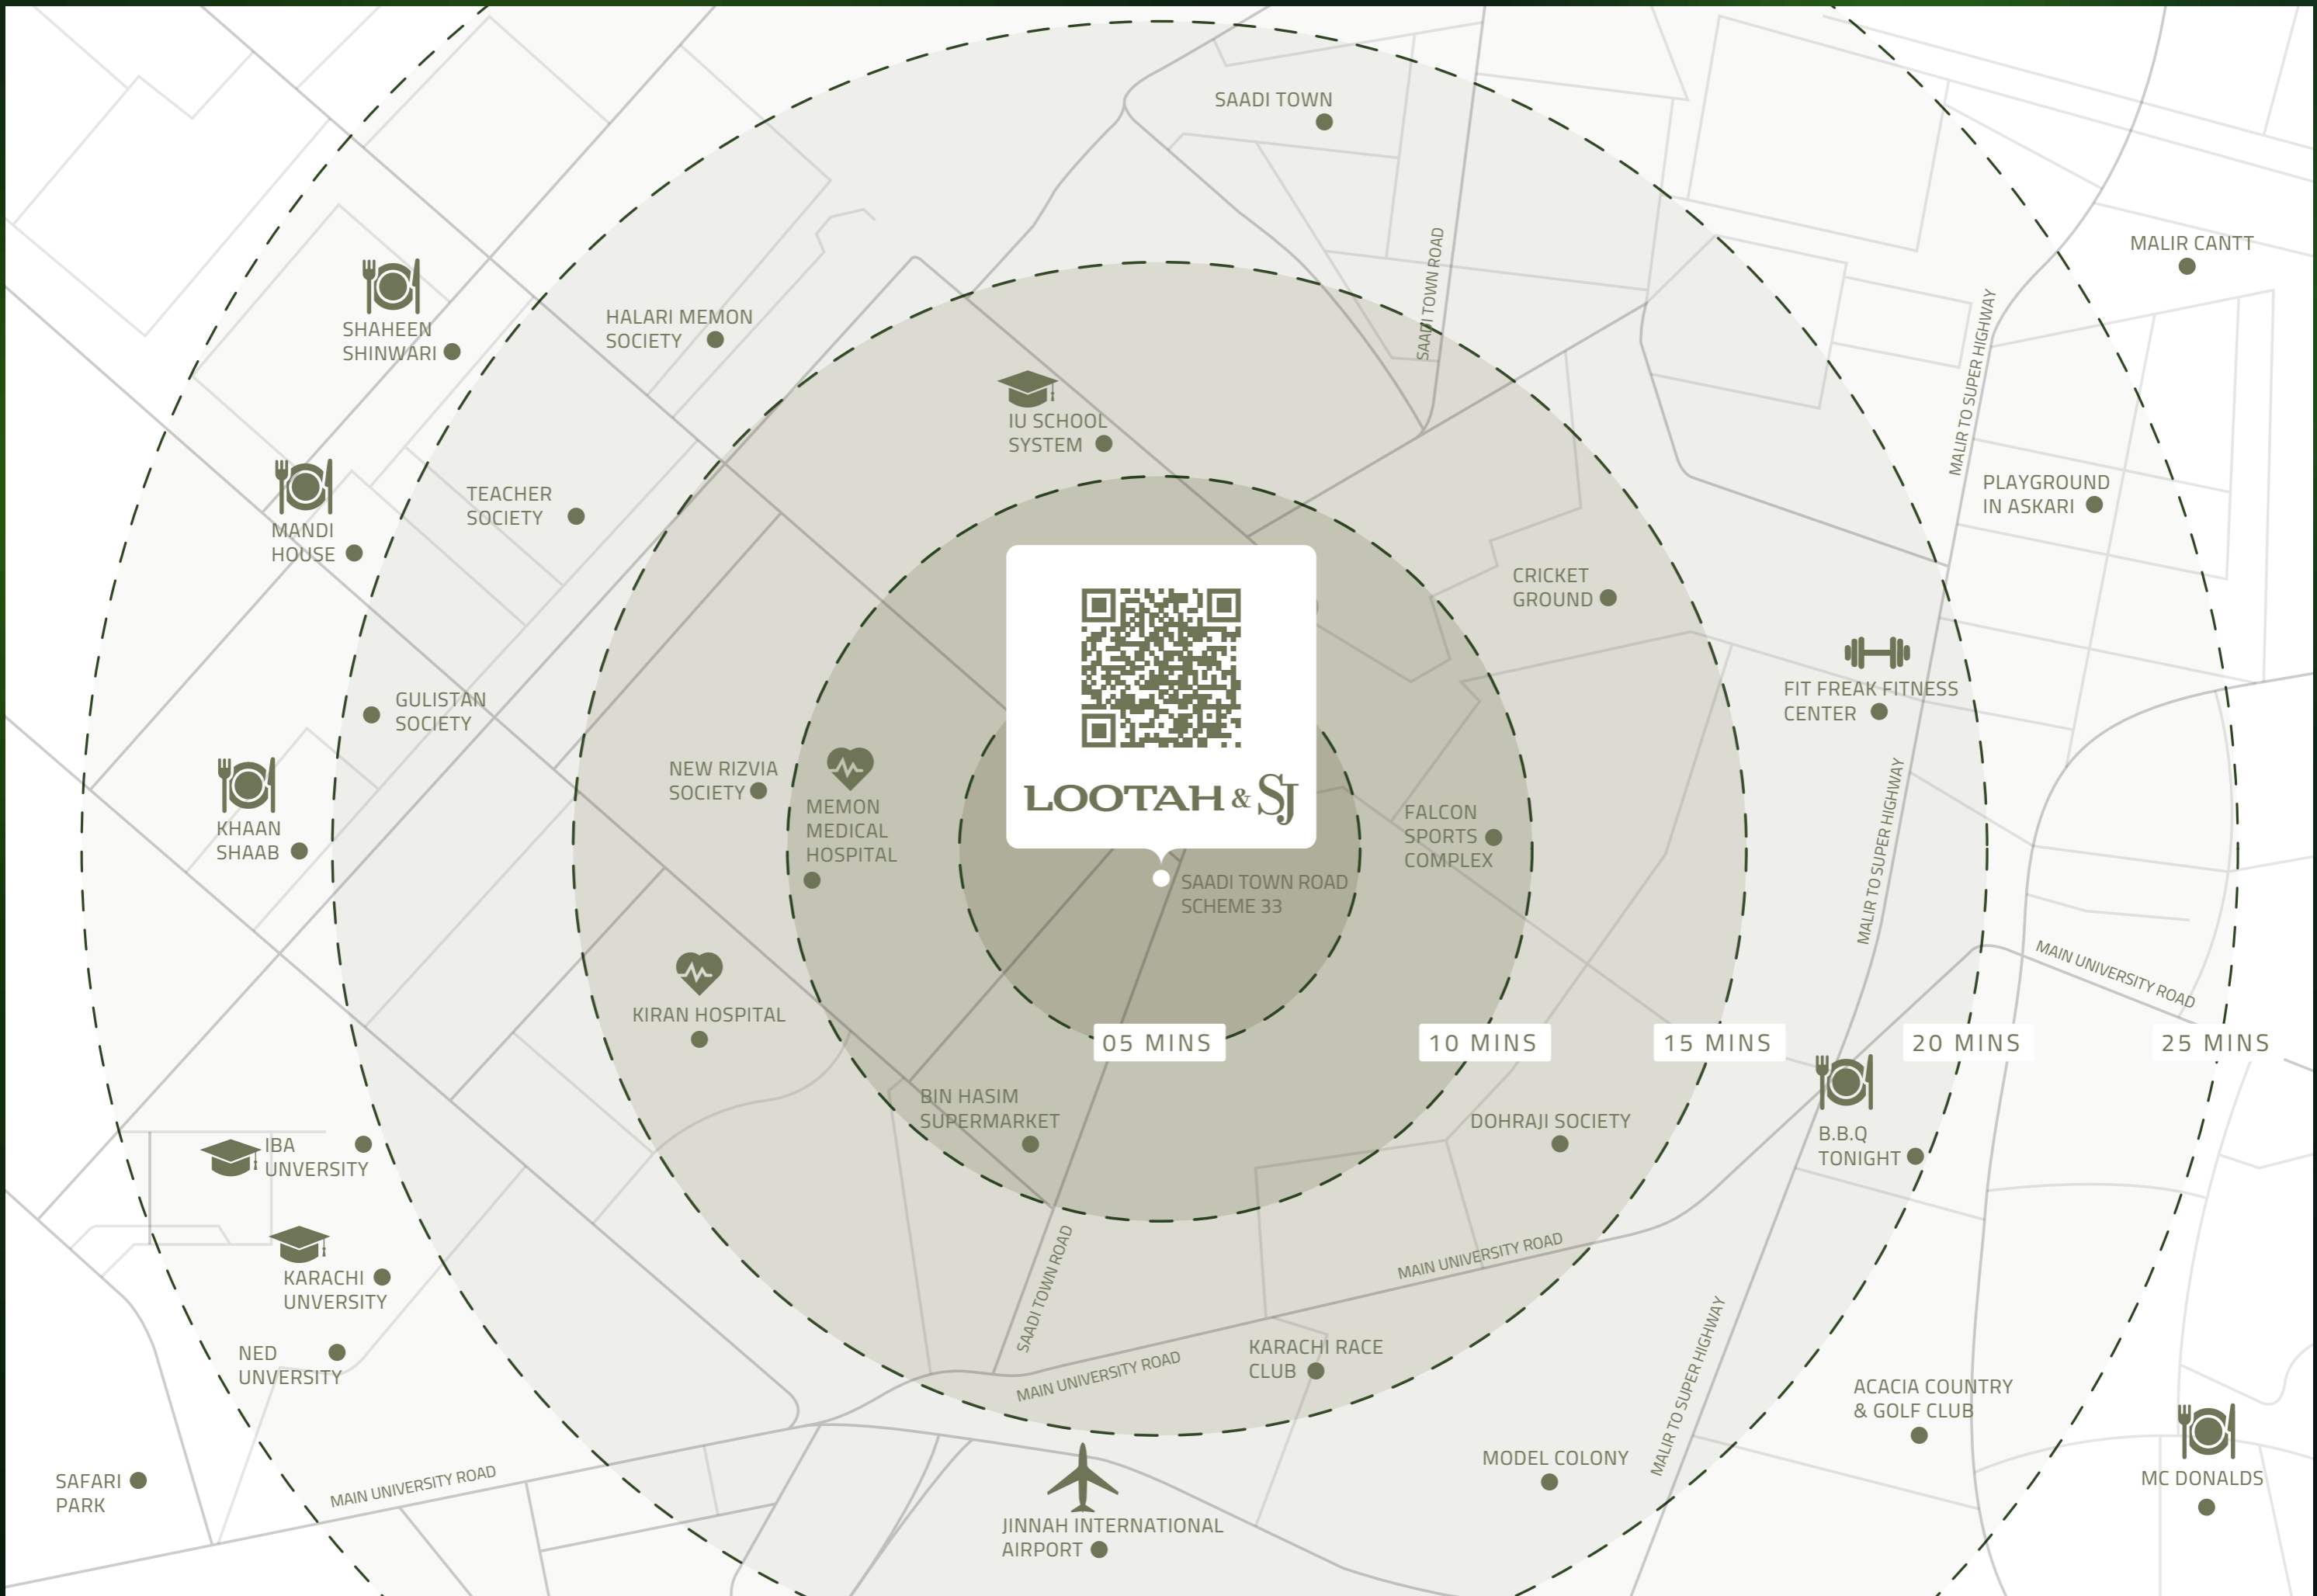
SAADI TOWN

MALIR CANTT

SHAHEEN SHINWARI

HALARI MEMON SOCIETY

SAADI TOWN ROAD

MALIR TO SUPER HIGHWAY

IU SCHOOL SYSTEM

PLAYGROUND IN ASKARI

MANDI HOUSE

TEACHER SOCIETY

CRICKET GROUND

LOOTAH & SJ

FIT FREAK FITNESS CENTER

GULISTAN SOCIETY

NEW RIZVIA SOCIETY

MEMON MEDICAL HOSPITAL

FALCON SPORTS COMPLEX

MALIR TO SUPER HIGHWAY

KHAAN SHAAB

SAADI TOWN ROAD SCHEME 33

MAIN UNIVERSITY ROAD

KIRAN HOSPITAL

05 MINS

10 MINS

15 MINS

20 MINS

25 MINS

BIN HASIM SUPERMARKET

B.B.Q TONIGHT

IBA UNVERSITY

DOHRAJI SOCIETY

SAADI TOWN ROAD

MAIN UNIVERSITY ROAD

KARACHI UNVERSITY

NED UNIVERSITY

KARACHI RACE CLUB

MAIN UNIVERSITY ROAD

MALIR TO SUPER HIGHWAY

ACACIA COUNTRY & GOLF CLUB

MODEL COLONY

SAFARI PARK

MAIN UNIVERSITY ROAD

MC DONALDS

JINNAH INTERNATIONAL AIRPORT